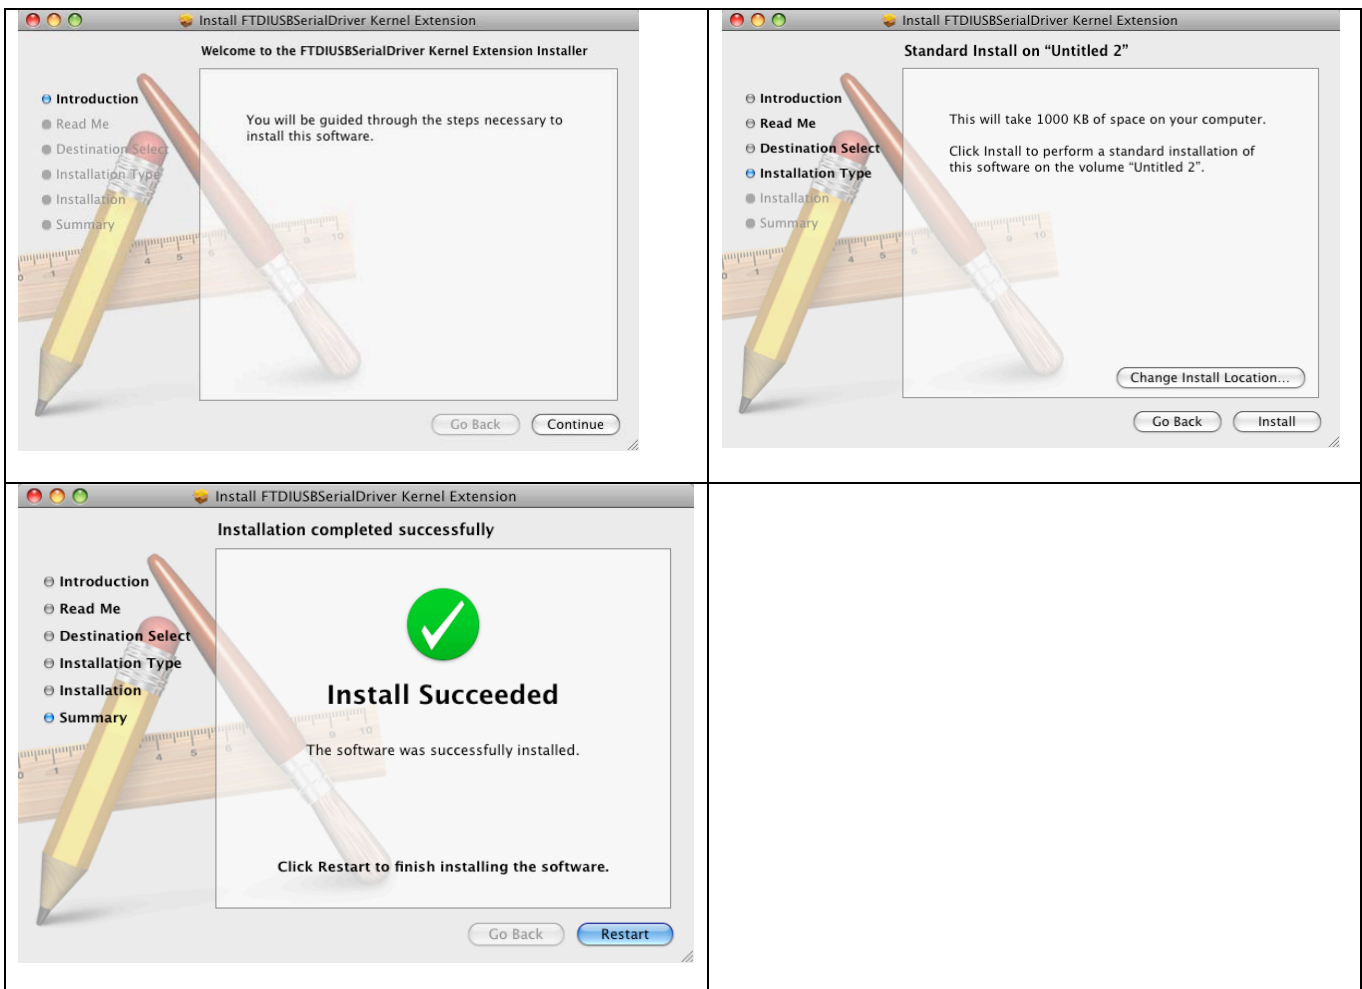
Install FTDIUSBSerialDriver Kernel Extension

Welcome to the FTDIUSBSerialDriver Kernel Extension Installer

Introduction
Read Me
Destination Select
Installation Type
Installation
Summary

You will be guided through the steps necessary to install this software.

Go Back
Continue

Install FTDIUSBSerialDriver Kernel Extension

Standard Install on “Untitled 2”

Introduction
Read Me
Destination Select
Installation Type
Installation
Summary

This will take 1000 KB of space on your computer.

Click Install to perform a standard installation of this software on the volume “Untitled 2”.

Change Install Location...

Go Back
Install

Install FTDIUSBSerialDriver Kernel Extension

Installation completed successfully

Introduction
Read Me
Destination Select
Installation Type
Installation
Summary

Install Succeeded

The software was successfully installed.

Click Restart to finish installing the software.

Go Back
Restart